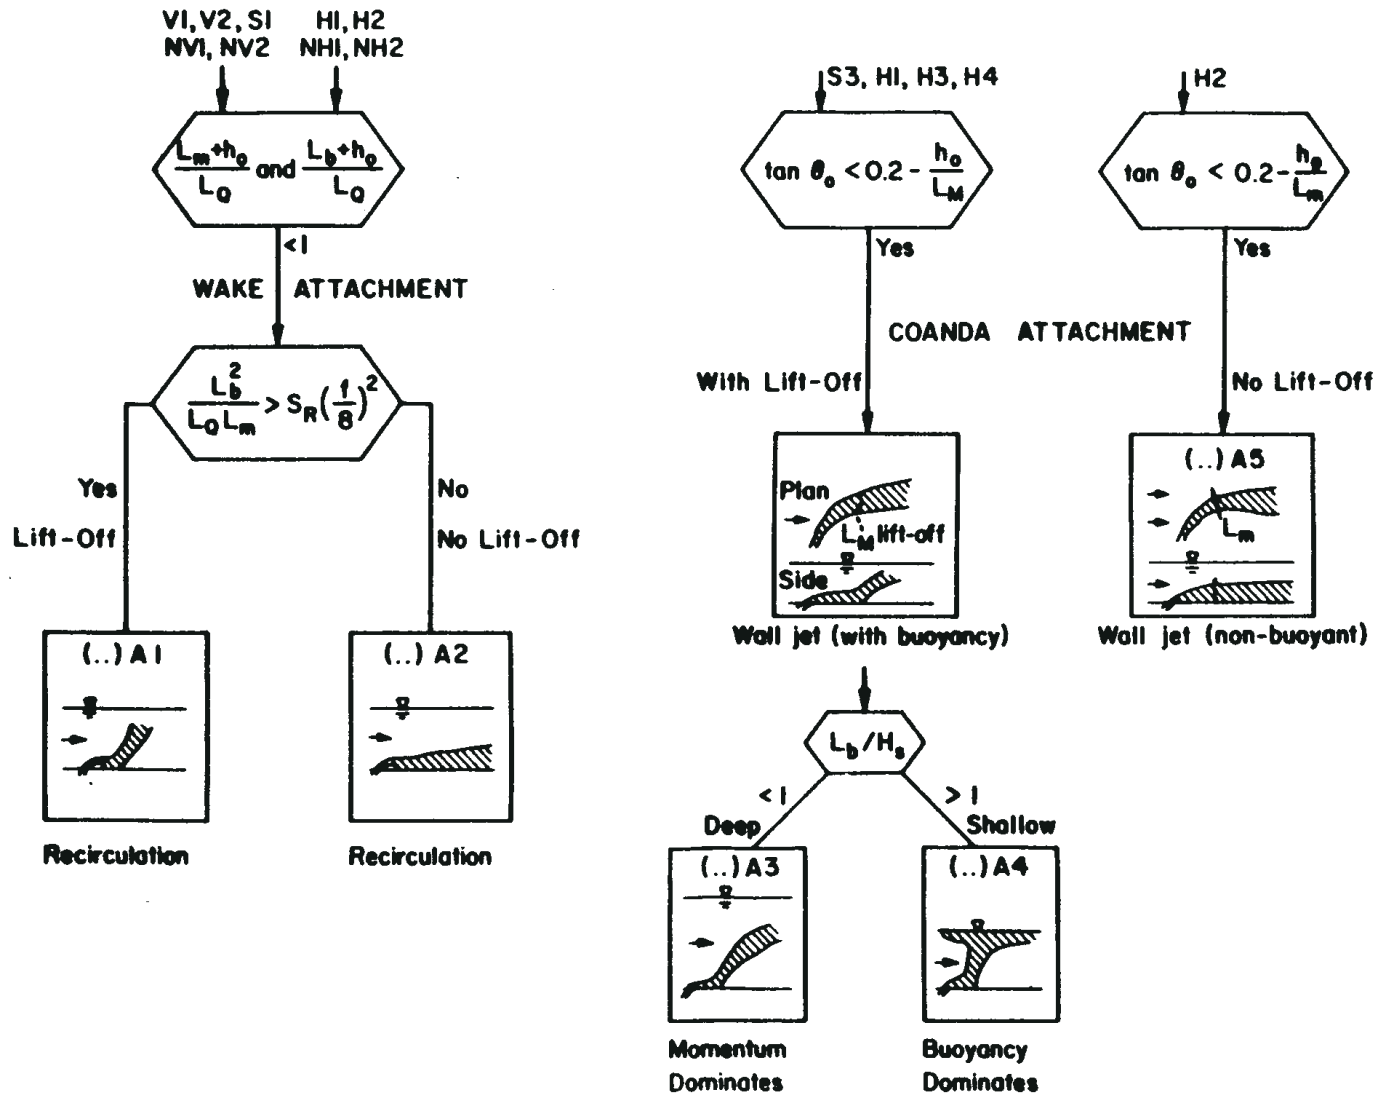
V1, V2, S1
NV1, NV2

H1, H2
NH1, NH2

$\frac{L_m+h_o}{L_Q}$ and $\frac{L_b+h_o}{L_Q}$

<1

WAKE ATTACHMENT

$\frac{L_b^2}{L_Q L_m} > S_R\left(\frac{f}{8}\right)^2$

Yes

Lift-Off

No

No Lift-Off

(..) A1

Recirculation

(..) A2

Recirculation

S3, H1, H3, H4

$\tan\theta_o < 0.2 - \frac{h_o}{L_M}$

Yes

H2

$\tan\theta_o < 0.2 - \frac{h_o}{L_m}$

Yes

COANDA ATTACHMENT

With Lift-Off

No Lift-Off

Plan

$L_M$ lift-off

Side

Wall jet (with buoyancy)

(..) A5

$L_m$

Wall jet (non-buoyant)

$L_b/H_s$

<1

Deep

>1

Shallow

(..) A3

Momentum Dominates

(..) A4

Buoyancy Dominates